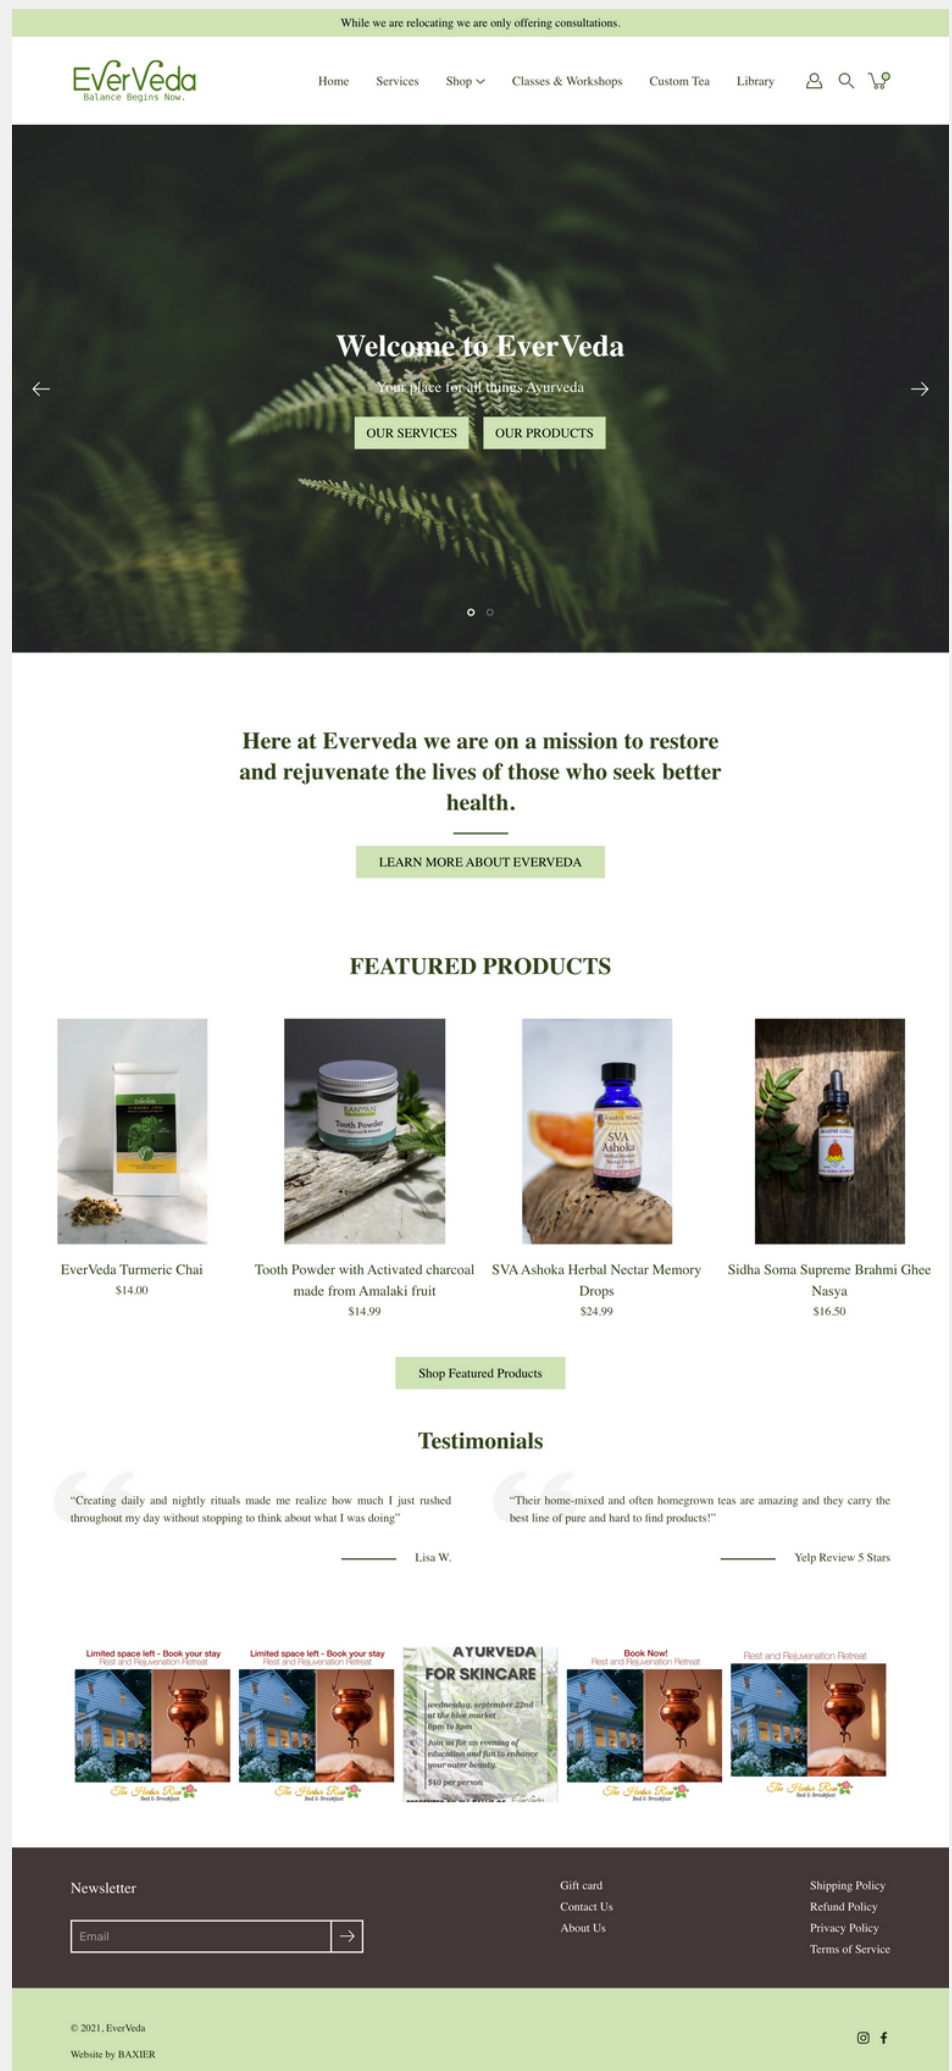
While we are relocating we are only offering consultations.

EverVeda
Balance Begins Now.

Home Services Shop Classes & Workshops Custom Tea Library

Welcome to EverVeda

Your place for all things Ayurveda

OUR SERVICES OUR PRODUCTS

Here at Everveda we are on a mission to restore and rejuvenate the lives of those who seek better health.

LEARN MORE ABOUT EVERVEDA

FEATURED PRODUCTS

EverVeda Turmeric Chai
$14.00

Tooth Powder with Activated charcoal made from Amalaki fruit
$14.99

SVA Ashoka Herbal Nectar Memory Drops
$24.99

Sidha Soma Supreme Brahmi Ghee Nasya
$16.50

Shop Featured Products

Testimonials

"Creating daily and nightly rituals made me realize how much I just rushed throughout my day without stopping to think about what I was doing"

Lisa W.

"Their home-mixed and often homegrown teas are amazing and they carry the best line of pure and hard to find products!"

Yelp Review 5 Stars

Limited space left - Book your stay
Rest and Rejuvenation Retreat

Limited space left - Book your stay
Rest and Rejuvenation Retreat

AYURVEDA
FOR SKINCARE
wednesday, september 22nd
at the blue market
6pm to 8pm
Join us for an evening of education and fun to enhance your outer beauty
$40 per person

Book Now!
Rest and Rejuvenation Retreat

Rest and Rejuvenation Retreat

Newsletter

Email

Gift card
Contact Us
About Us

Shipping Policy
Refund Policy
Privacy Policy
Terms of Service

© 2021, EverVeda

Website by BAXIER